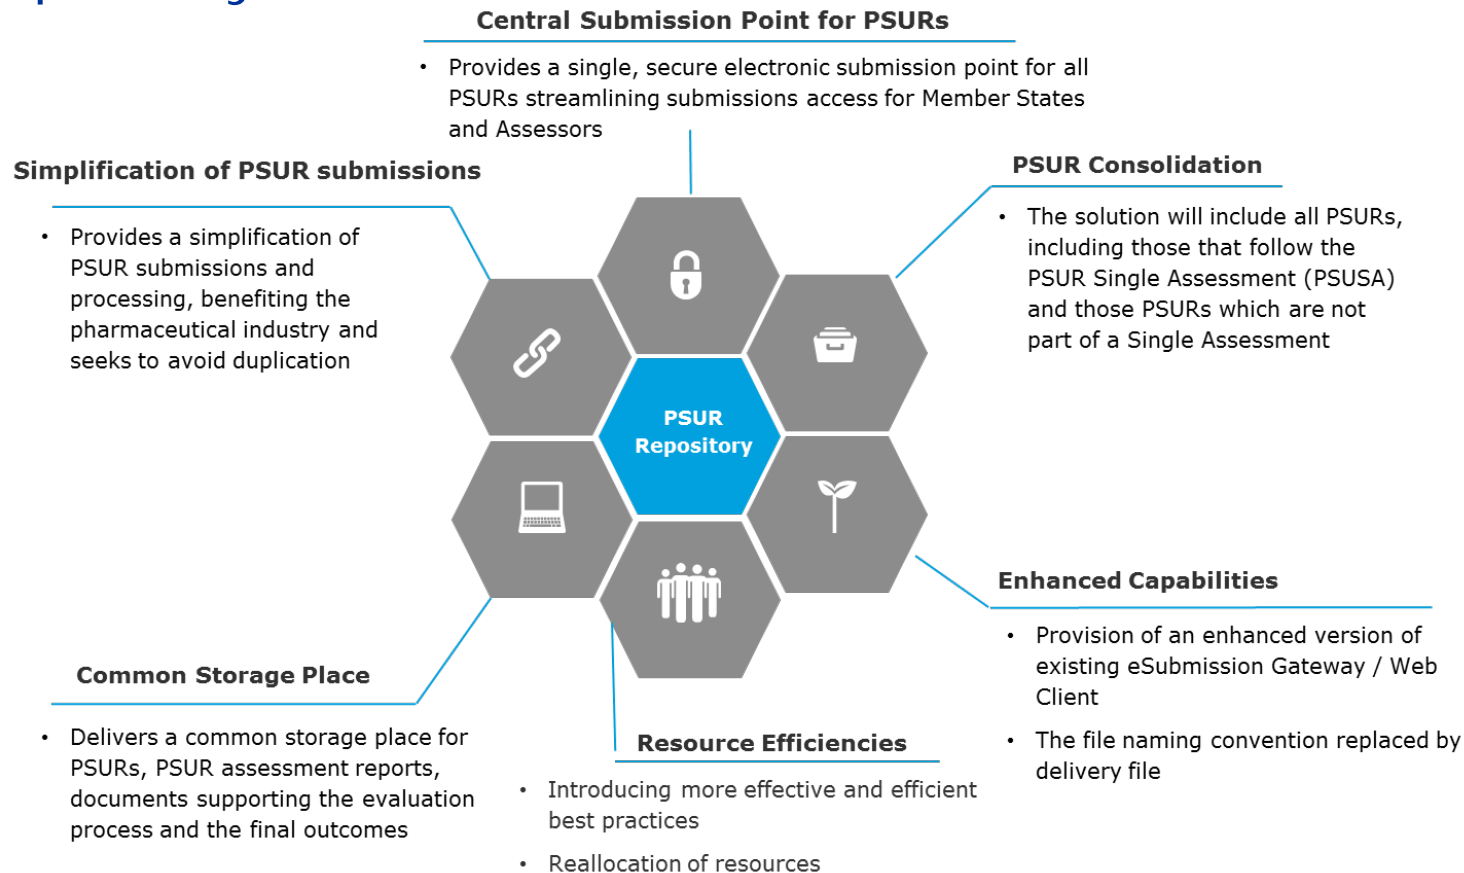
Central Submission Point for PSURs

• Provides a single, secure electronic submission point for all PSURs streamlining submissions access for Member States and Assessors

Simplification of PSUR submissions

• Provides a simplification of PSUR submissions and processing, benefiting the pharmaceutical industry and seeks to avoid duplication

PSUR Consolidation

• The solution will include all PSURs, including those that follow the PSUR Single Assessment (PSUSA) and those PSURs which are not part of a Single Assessment

PSUR Repository

Enhanced Capabilities

• Provision of an enhanced version of existing eSubmission Gateway / Web Client

• The file naming convention replaced by delivery file

Common Storage Place

• Delivers a common storage place for PSURs, PSUR assessment reports, documents supporting the evaluation process and the final outcomes

Resource Efficiencies

• Introducing more effective and efficient best practices

• Reallocation of resources